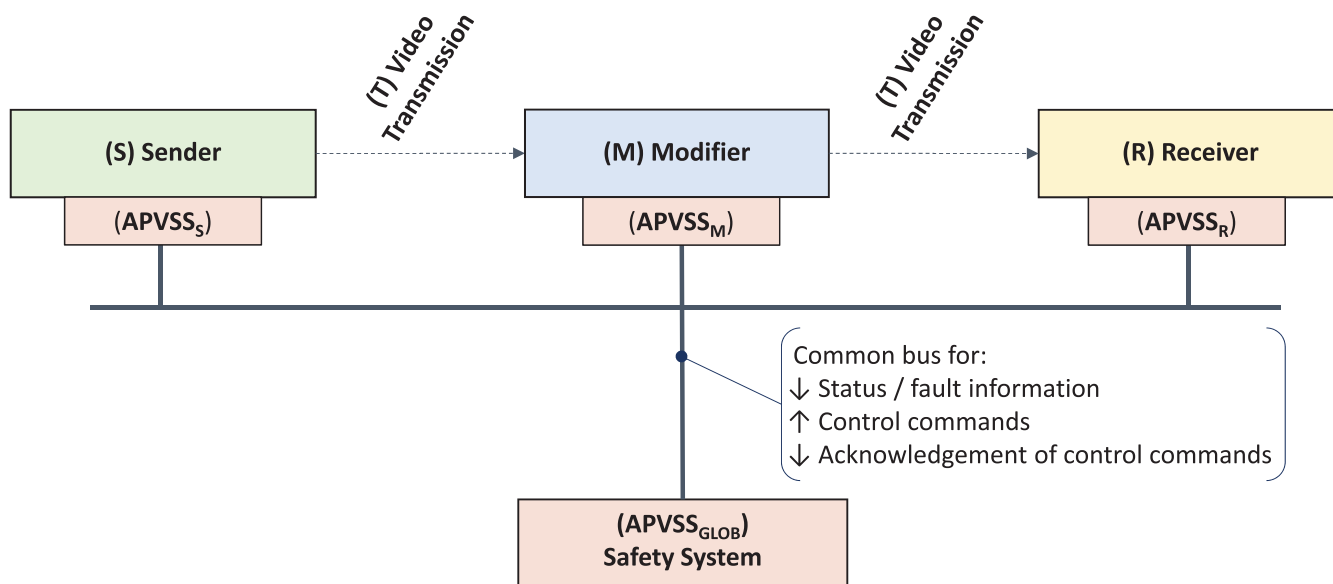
(S) Sender

(APVSS$_S$)

(T) Video Transmission

(M) Modifier

(APVSS$_M$)

(T) Video Transmission

(R) Receiver

(APVSS$_R$)

Common bus for:
↓ Status / fault information
↑ Control commands
↓ Acknowledgement of control commands

(APVSS$_{GLOB}$)
Safety System